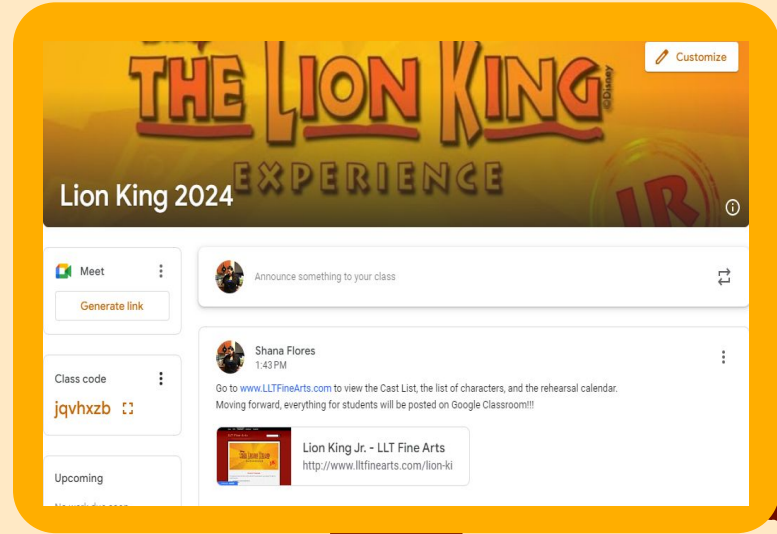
THE LION KING
©Disney
EXPERIENCE
JR

Customize

Lion King 2024

Meet

Generate link

Class code

jqvhxzb

Upcoming

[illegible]

Announce something to your class

Shana Flores
1:43 PM

Go to www.LLTFineArts.com to view the Cast List, the list of characters, and the rehearsal calendar.
Moving forward, everything for students will be posted on Google Classroom!!!

Lion King Jr. - LLT Fine Arts
http://www.lltfinearts.com/lion-ki